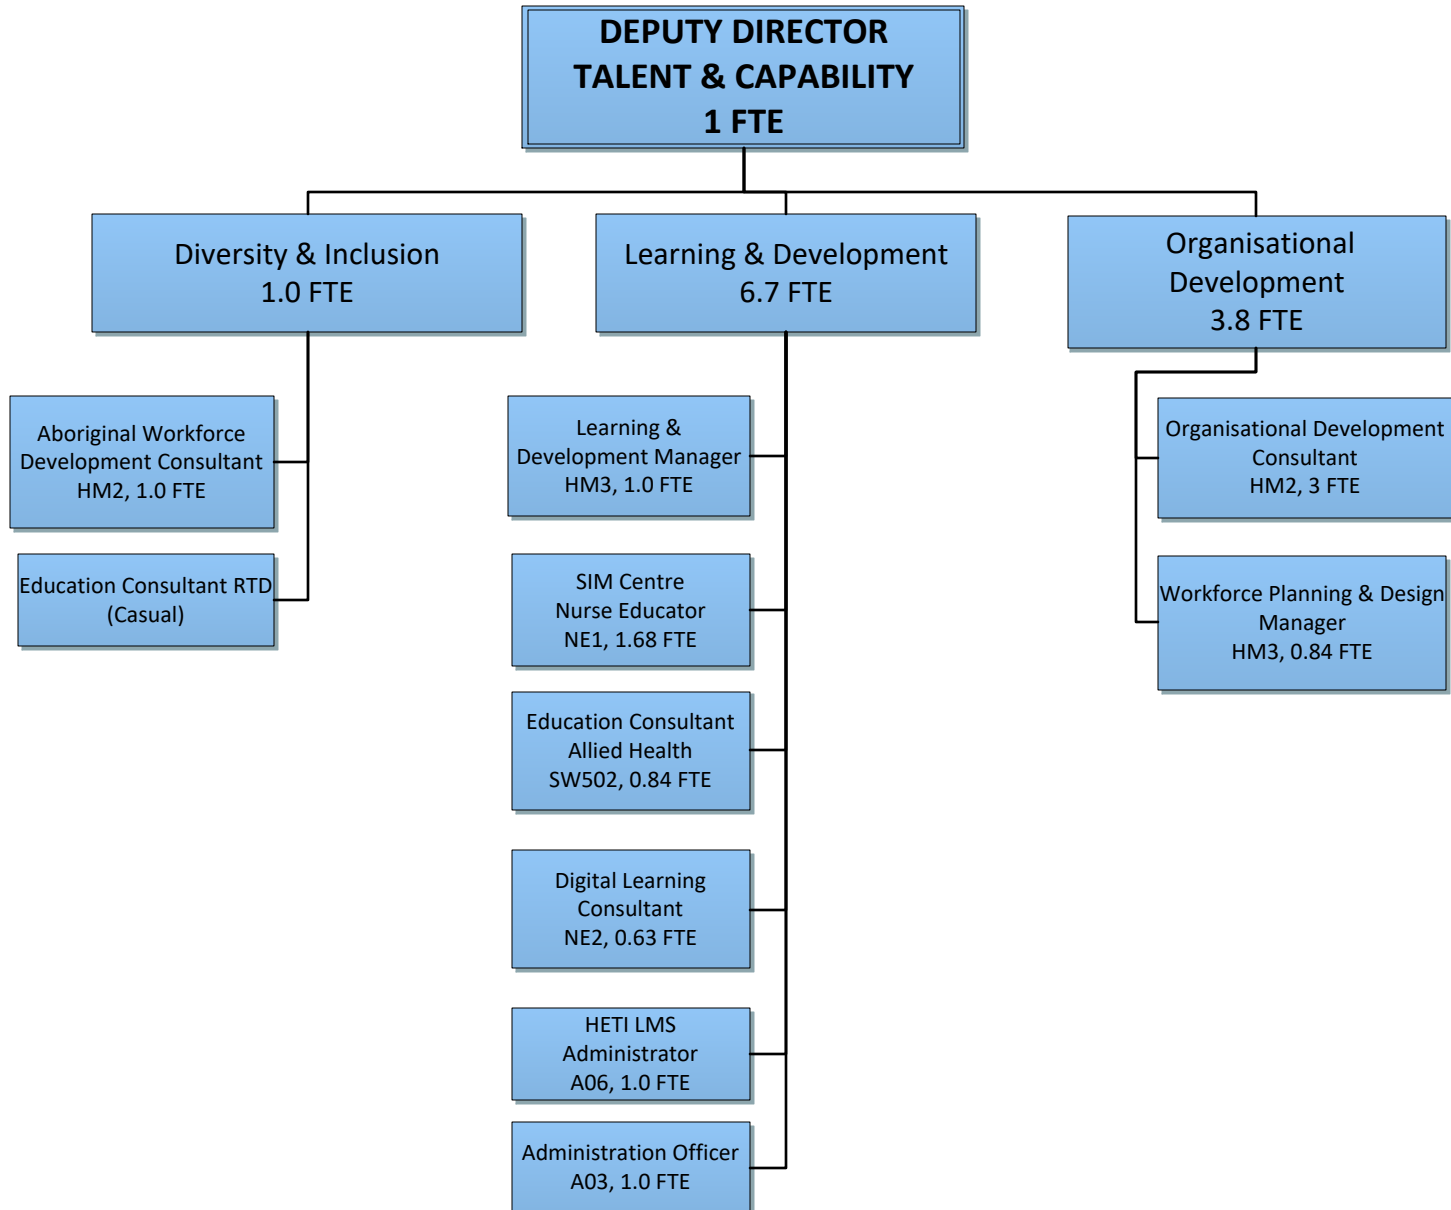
DEPUTY DIRECTOR
TALENT & CAPABILITY
1 FTE

Diversity & Inclusion
1.0 FTE

Aboriginal Workforce Development Consultant
HM2, 1.0 FTE

Education Consultant RTD
(Casual)

Learning & Development
6.7 FTE

Learning & Development Manager
HM3, 1.0 FTE

SIM Centre
Nurse Educator
NE1, 1.68 FTE

Education Consultant
Allied Health
SW502, 0.84 FTE

Digital Learning
Consultant
NE2, 0.63 FTE

HETI LMS
Administrator
A06, 1.0 FTE

Administration Officer
A03, 1.0 FTE

Organisational Development
3.8 FTE

Organisational Development Consultant
HM2, 3 FTE

Workforce Planning & Design Manager
HM3, 0.84 FTE